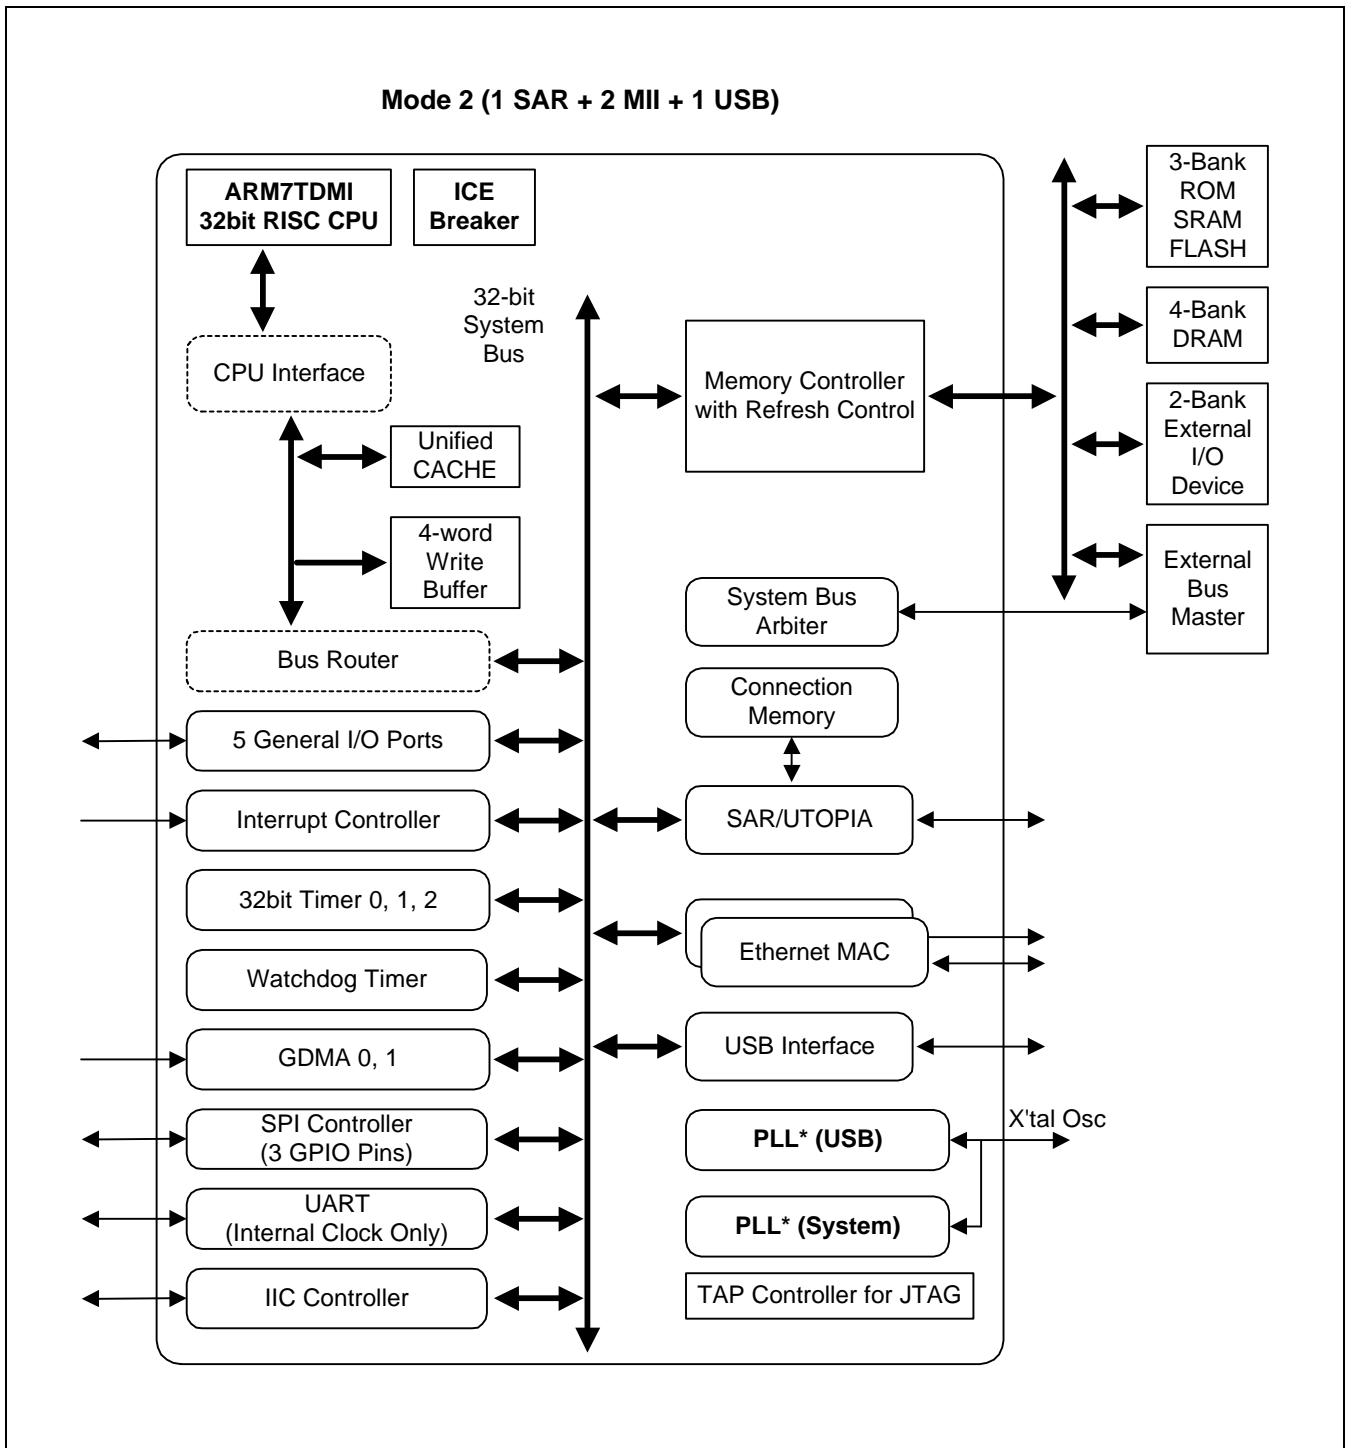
Mode 2 (1 SAR + 2 MII + 1 USB)

ARM7TDMI 32bit RISC CPU

ICE Breaker

CPU Interface

Unified CACHE

4-word Write Buffer

Bus Router

5 General I/O Ports

Interrupt Controller

32bit Timer 0, 1, 2

Watchdog Timer

GDMA 0, 1

SPI Controller (3 GPIO Pins)

UART (Internal Clock Only)

IIC Controller

32-bit System Bus

Memory Controller with Refresh Control

System Bus Arbiter

Connection Memory

SAR/UTOPIA

Ethernet MAC

USB Interface

PLL* (USB)

PLL* (System)

TAP Controller for JTAG

X'tal Osc

3-Bank ROM SRAM FLASH

4-Bank DRAM

2-Bank External I/O Device

External Bus Master